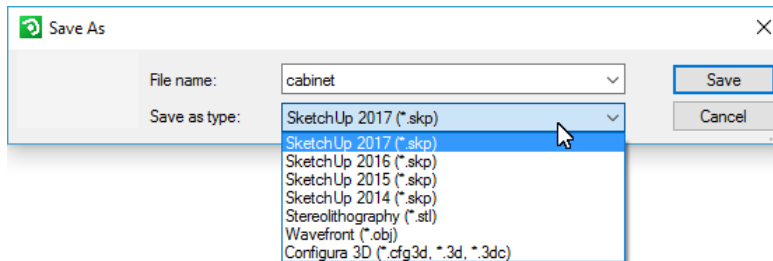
Save As

File name: cabinet

Save as type: SketchUp 2017 (*.skp)

Save

Cancel

SketchUp 2017 (*.skp)
SketchUp 2016 (*.skp)
SketchUp 2015 (*.skp)
SketchUp 2014 (*.skp)
Stereolithography (*.stl)
Wavefront (*.obj)
Configura 3D (*.cfg3d, *.3d, *.3dc)